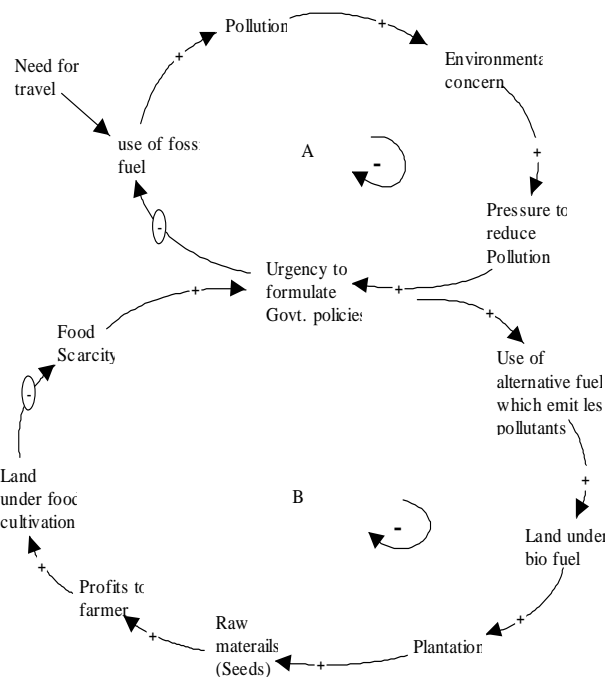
Pollution
+
Environmenta concern
Need for travel
+
use of foss fuel
A
-
+
Pressure to reduce Pollution
-
Urgency to formulate Govt. policies
+
+
+
Food Scarcity
Use of alternative fuel which emit les pollutants
-
Land under food cultivation
B
-
+
+
Land under bio fuel
Profits to farmer
+
Raw materails (Seeds)
+
Plantation
+